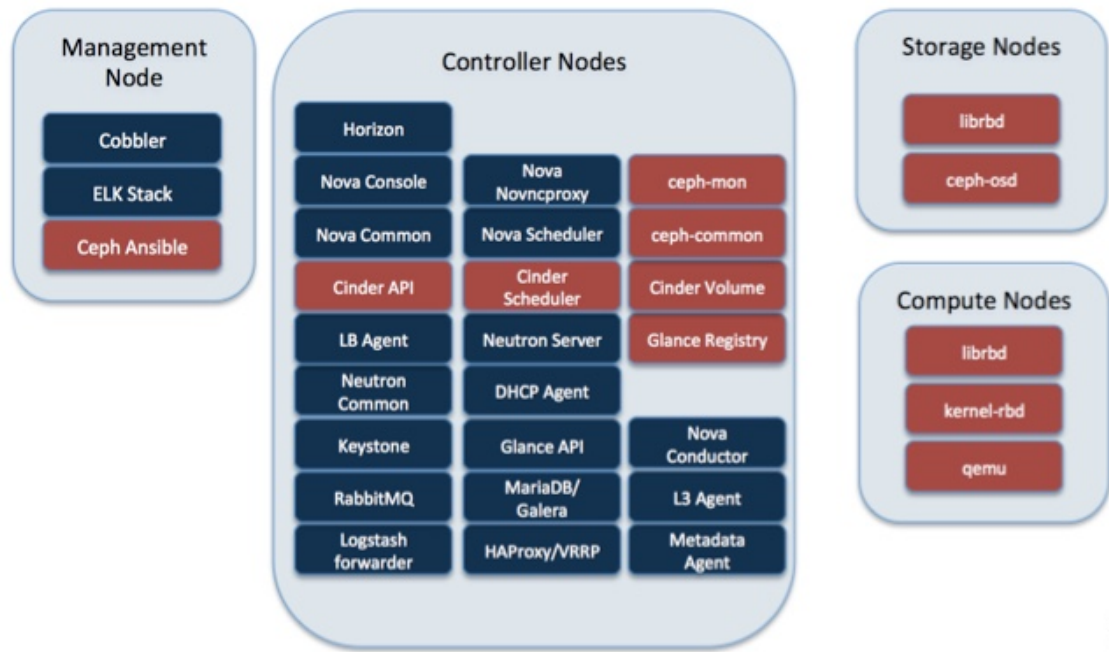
Management Node

Cobbler

ELK Stack

Ceph Ansible

Controller Nodes

Horizon

Nova Console

Nova Novncproxy

ceph-mon

Nova Common

Nova Scheduler

ceph-common

Cinder API

Cinder Scheduler

Cinder Volume

LB Agent

Neutron Server

Glance Registry

Neutron Common

DHCP Agent

Keystone

Glance API

Nova Conductor

RabbitMQ

MariaDB/ Galera

L3 Agent

Logstash forwarder

HAProxy/VRRP

Metadata Agent

Storage Nodes

librbd

ceph-osd

Compute Nodes

librbd

kernel-rbd

qemu